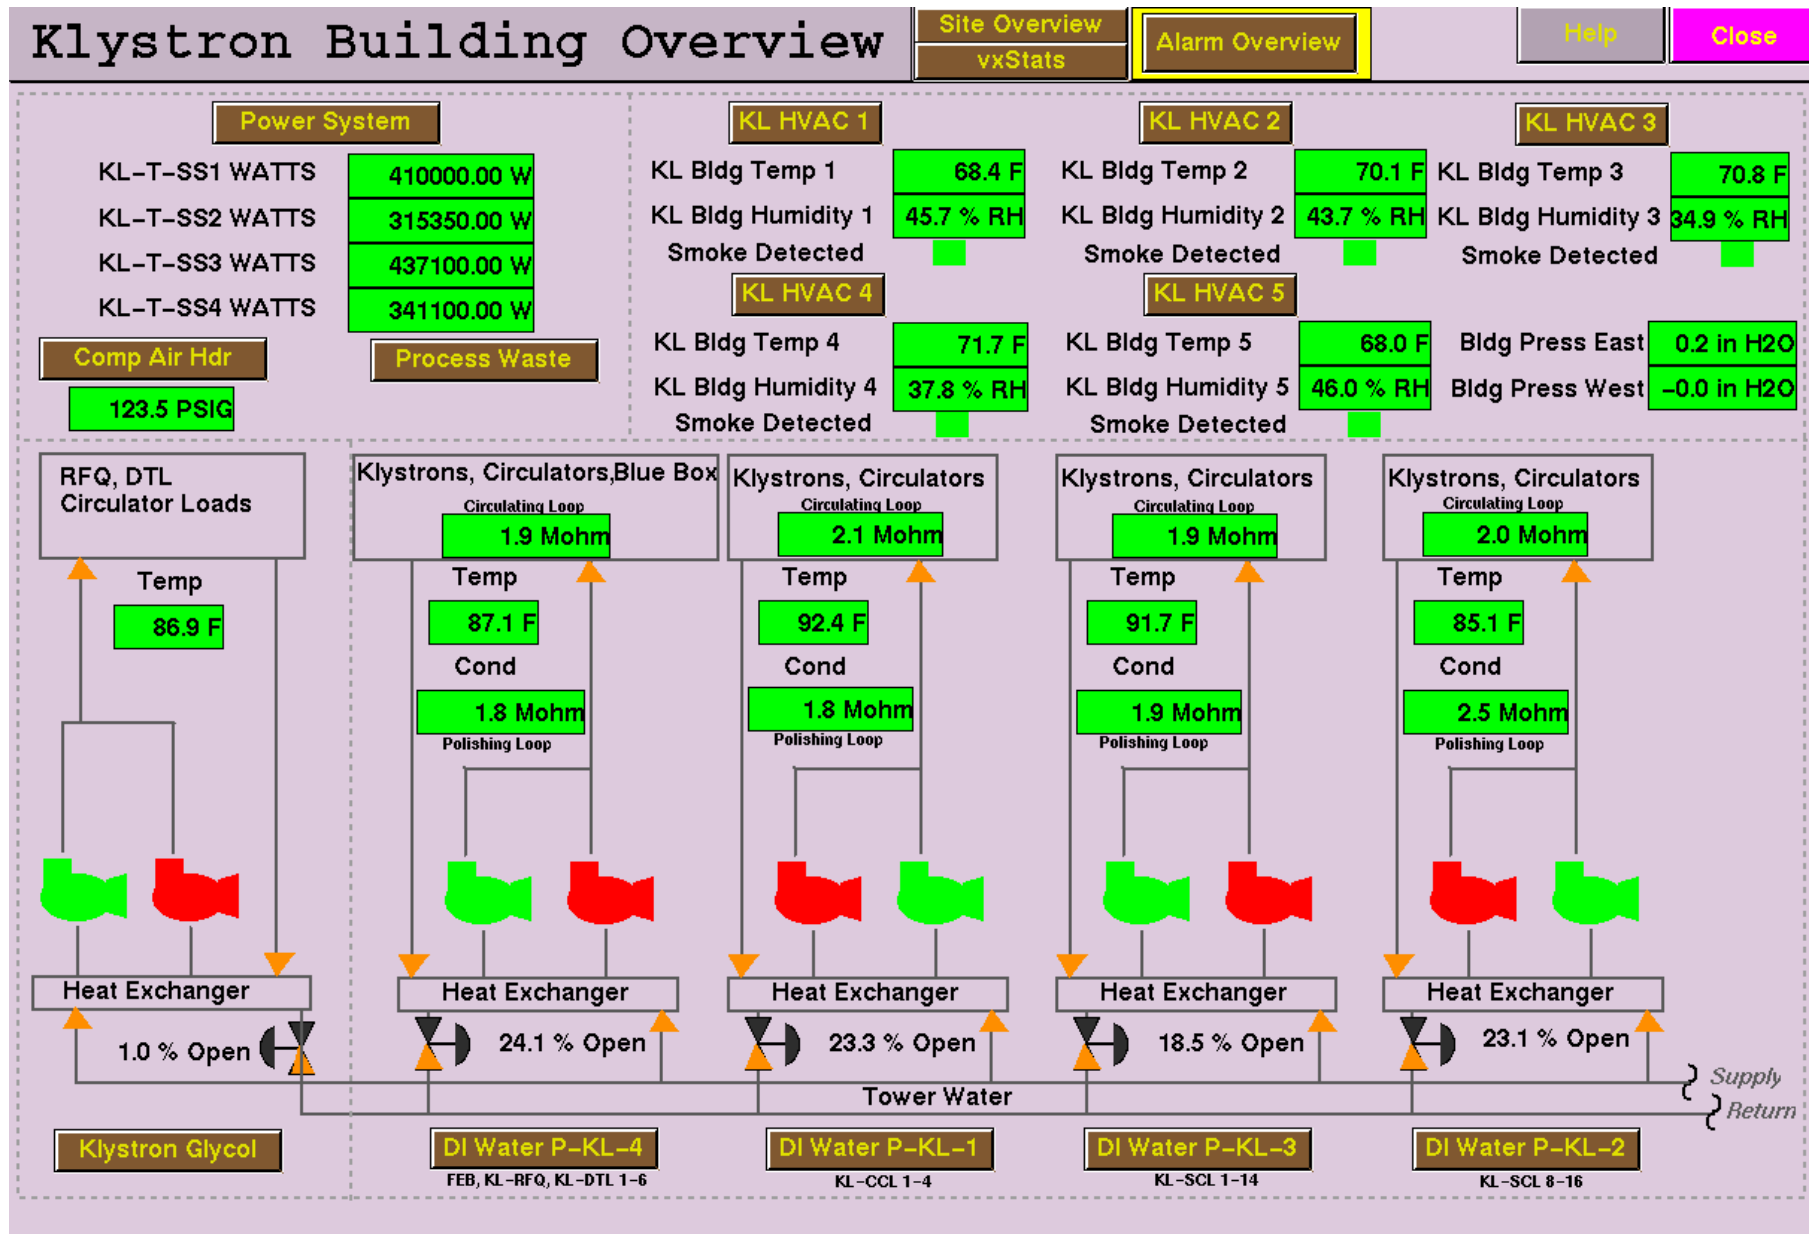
Klystron Building Overview

Site Overview
vxStats
Alarm Overview
Help
Close

Power System
KL-T-SS1 WATTS 410000.00 W
KL-T-SS2 WATTS 315350.00 W
KL-T-SS3 WATTS 437100.00 W
KL-T-SS4 WATTS 341100.00 W
Comp Air Hdr
Process Waste
123.5 PSIG

KL HVAC 1
KL Bldg Temp 1 68.4 F
KL Bldg Humidity 1 45.7 % RH
Smoke Detected

KL HVAC 2
KL Bldg Temp 2 70.1 F
KL Bldg Humidity 2 43.7 % RH
Smoke Detected

KL HVAC 3
KL Bldg Temp 3 70.8 F
KL Bldg Humidity 3 34.9 % RH
Smoke Detected

KL HVAC 4
KL Bldg Temp 4 71.7 F
KL Bldg Humidity 4 37.8 % RH
Smoke Detected

KL HVAC 5
KL Bldg Temp 5 68.0 F
KL Bldg Humidity 5 46.0 % RH
Smoke Detected

Bldg Press East 0.2 in H2O
Bldg Press West -0.0 in H2O

RFQ, DTL Circulator Loads
Temp
86.9 F
Heat Exchanger
1.0 % Open

Klystrons, Circulators,Blue Box
Circulating Loop
1.9 Mohm
Temp
87.1 F
Cond
1.8 Mohm
Polishing Loop
Heat Exchanger
24.1 % Open

Klystrons, Circulators
Circulating Loop
2.1 Mohm
Temp
92.4 F
Cond
1.8 Mohm
Polishing Loop
Heat Exchanger
23.3 % Open

Klystrons, Circulators
Circulating Loop
1.9 Mohm
Temp
91.7 F
Cond
1.9 Mohm
Polishing Loop
Heat Exchanger
18.5 % Open

Klystrons, Circulators
Circulating Loop
2.0 Mohm
Temp
85.1 F
Cond
2.5 Mohm
Polishing Loop
Heat Exchanger
23.1 % Open

Supply
Tower Water
Return

Klystron Glycol
DI Water P-KL-4
FEB, KL-RFQ, KL-DTL 1-6
DI Water P-KL-1
KL-CCL 1-4
DI Water P-KL-3
KL-SCL 1-14
DI Water P-KL-2
KL-SCL 8-16